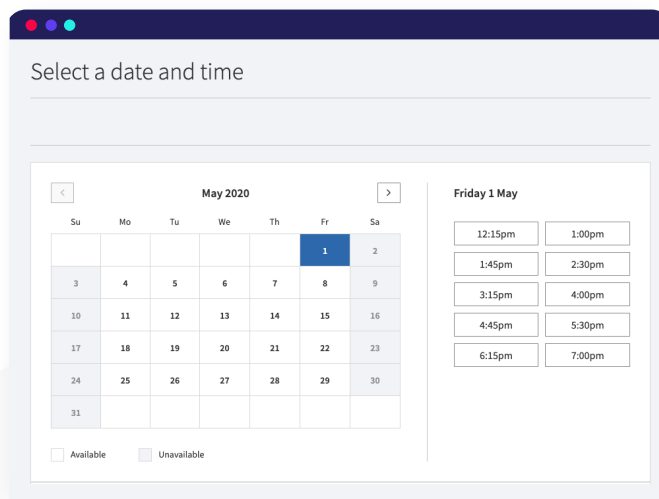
Select a date and time

<
May 2020
>

| Su | Mo | Tu | We | Th | Fr | Sa |
|---|---|---|---|---|---|---|
| | | | | | 1 | 2 |
| 3 | 4 | 5 | 6 | 7 | 8 | 9 |
| 10 | 11 | 12 | 13 | 14 | 15 | 16 |
| 17 | 18 | 19 | 20 | 21 | 22 | 23 |
| 24 | 25 | 26 | 27 | 28 | 29 | 30 |
| 31 | | | | | | |

Available Unavailable

Friday 1 May

12:15pm
1:00pm
1:45pm
2:30pm
3:15pm
4:00pm
4:45pm
5:30pm
6:15pm
7:00pm